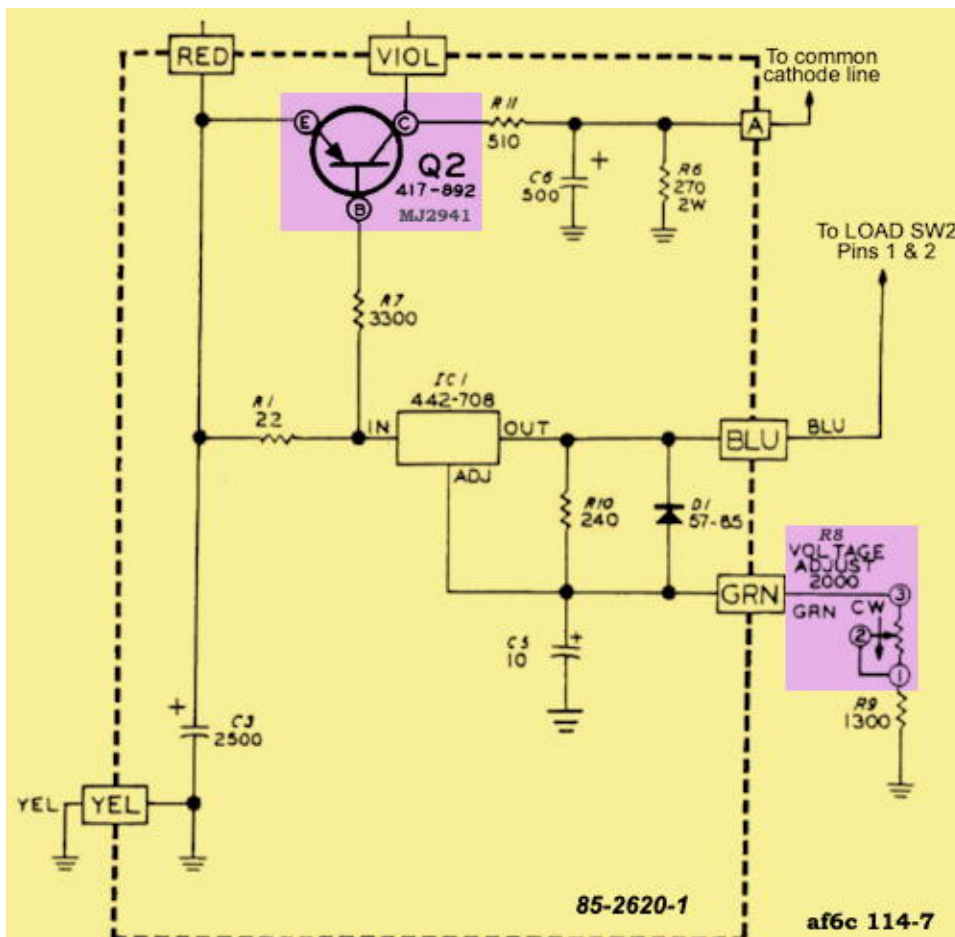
RED
VIOL
To common cathode line
E
C
B
Q2
417-892
MJ2941
R11
510
C6
500
+
R6
270
2W
A
To LOAD SW2
Pins 1 & 2
R7
3300
IC1
442-708
R1
22
IN
OUT
ADJ
BLU
BLU
R10
240
D1
57-65
R8
VOLTAGE
ADJUST
2000
GRN
GRN
CW
3
2
1
C5
10
+
R9
1300
+
C3
2500
YEL
YEL
85-2620-1
af6c 114-7